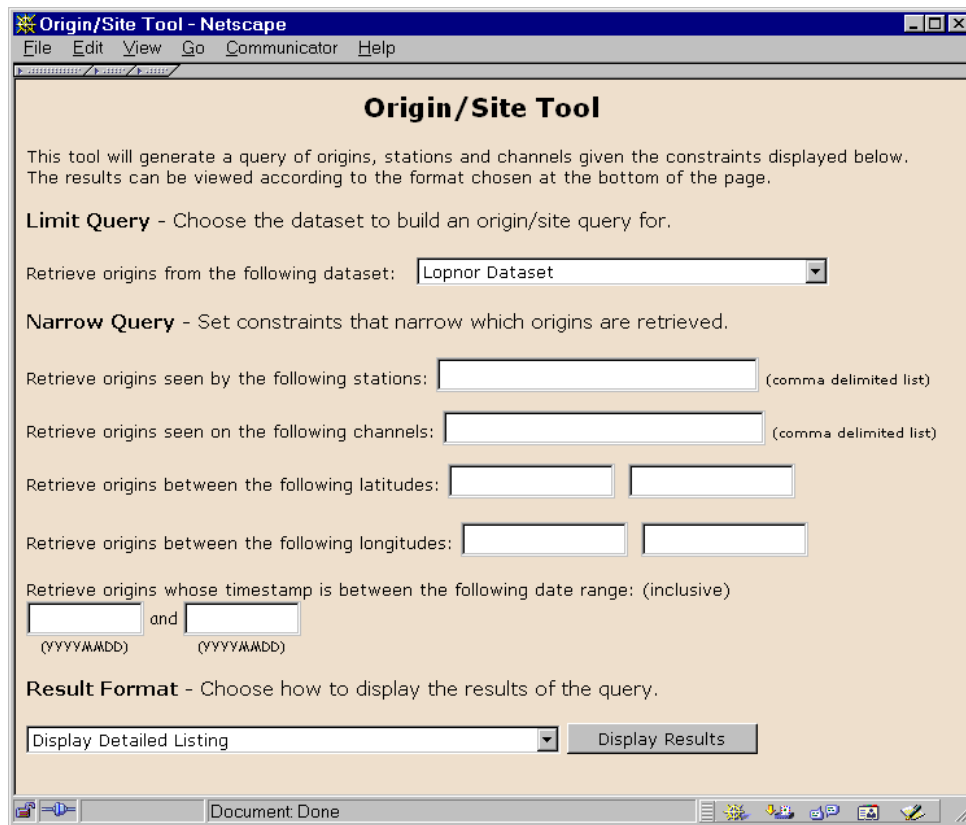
Origin/Site Tool - Netscape
File Edit View Go Communicator Help

Origin/Site Tool

This tool will generate a query of origins, stations and channels given the constraints displayed below. The results can be viewed according to the format chosen at the bottom of the page.

Limit Query - Choose the dataset to build an origin/site query for.

Retrieve origins from the following dataset: Lopnor Dataset

Narrow Query - Set constraints that narrow which origins are retrieved.

Retrieve origins seen by the following stations: (comma delimited list)

Retrieve origins seen on the following channels: (comma delimited list)

Retrieve origins between the following latitudes:

Retrieve origins between the following longitudes:

Retrieve origins whose timestamp is between the following date range: (inclusive)
and
(YYYYMMDD) (YYYYMMDD)

Result Format - Choose how to display the results of the query.

Display Detailed Listing
Display Results

Document: Done